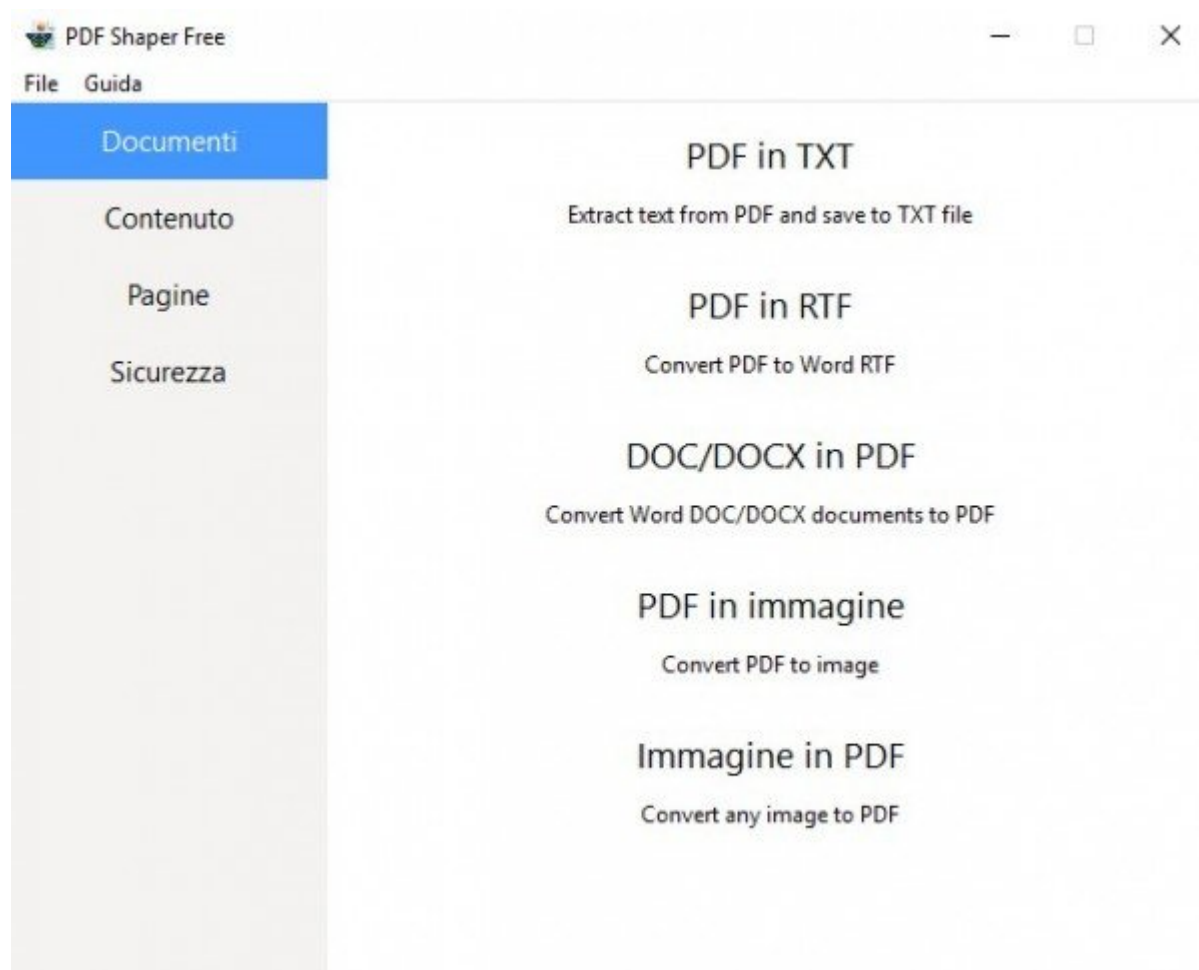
PDF Shaper Free

File Guida

Documenti

Contenuto

Pagine

Sicurezza

PDF in TXT

Extract text from PDF and save to TXT file

PDF in RTF

Convert PDF to Word RTF

DOC/DOCX in PDF

Convert Word DOC/DOCX documents to PDF

PDF in immagine

Convert PDF to image

Immagine in PDF

Convert any image to PDF